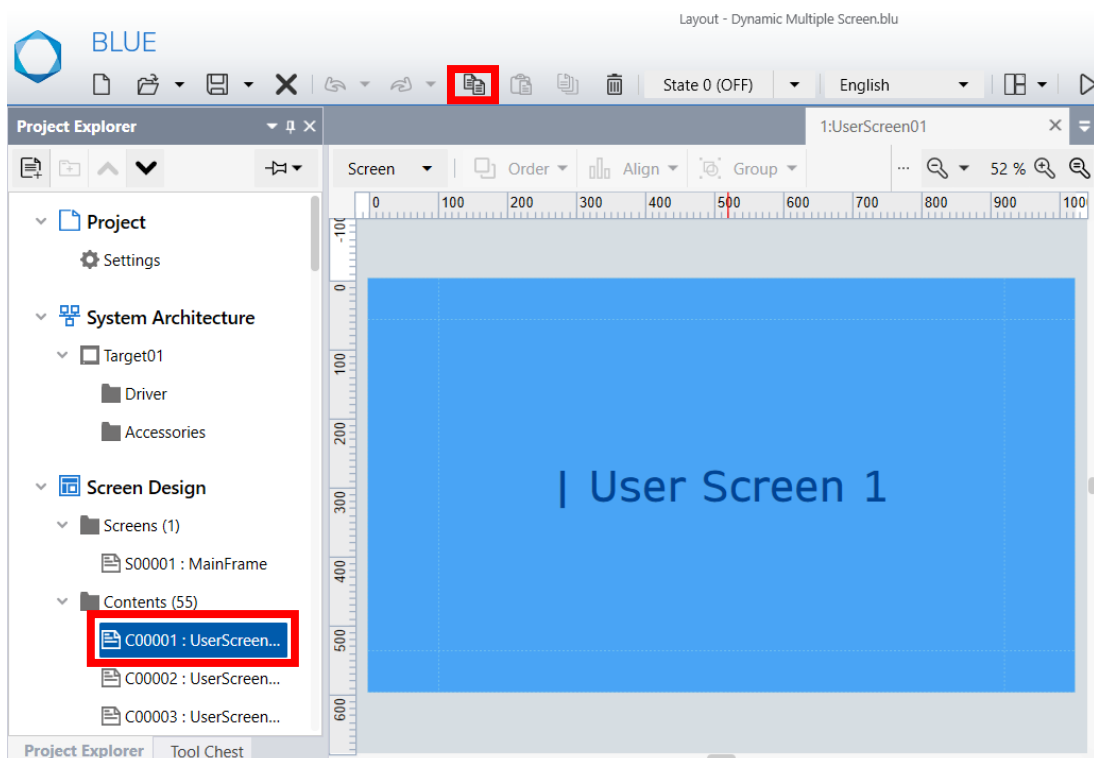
Layout - Dynamic Multiple Screen.blu

BLUE

State 0 (OFF)

English

Project Explorer

1:UserScreen01

Screen

Order

Align

Group

···

52 %

0 100 200 300 400 500 600 700 800 900 100

-100

0

100

200

300

400

500

600

Project

Settings

System Architecture

Target01

Driver

Accessories

Screen Design

Screens (1)

S00001 : MainFrame

Contents (55)

C00001 : UserScreen...

C00002 : UserScreen...

C00003 : UserScreen...

| User Screen 1

Project Explorer

Tool Chest